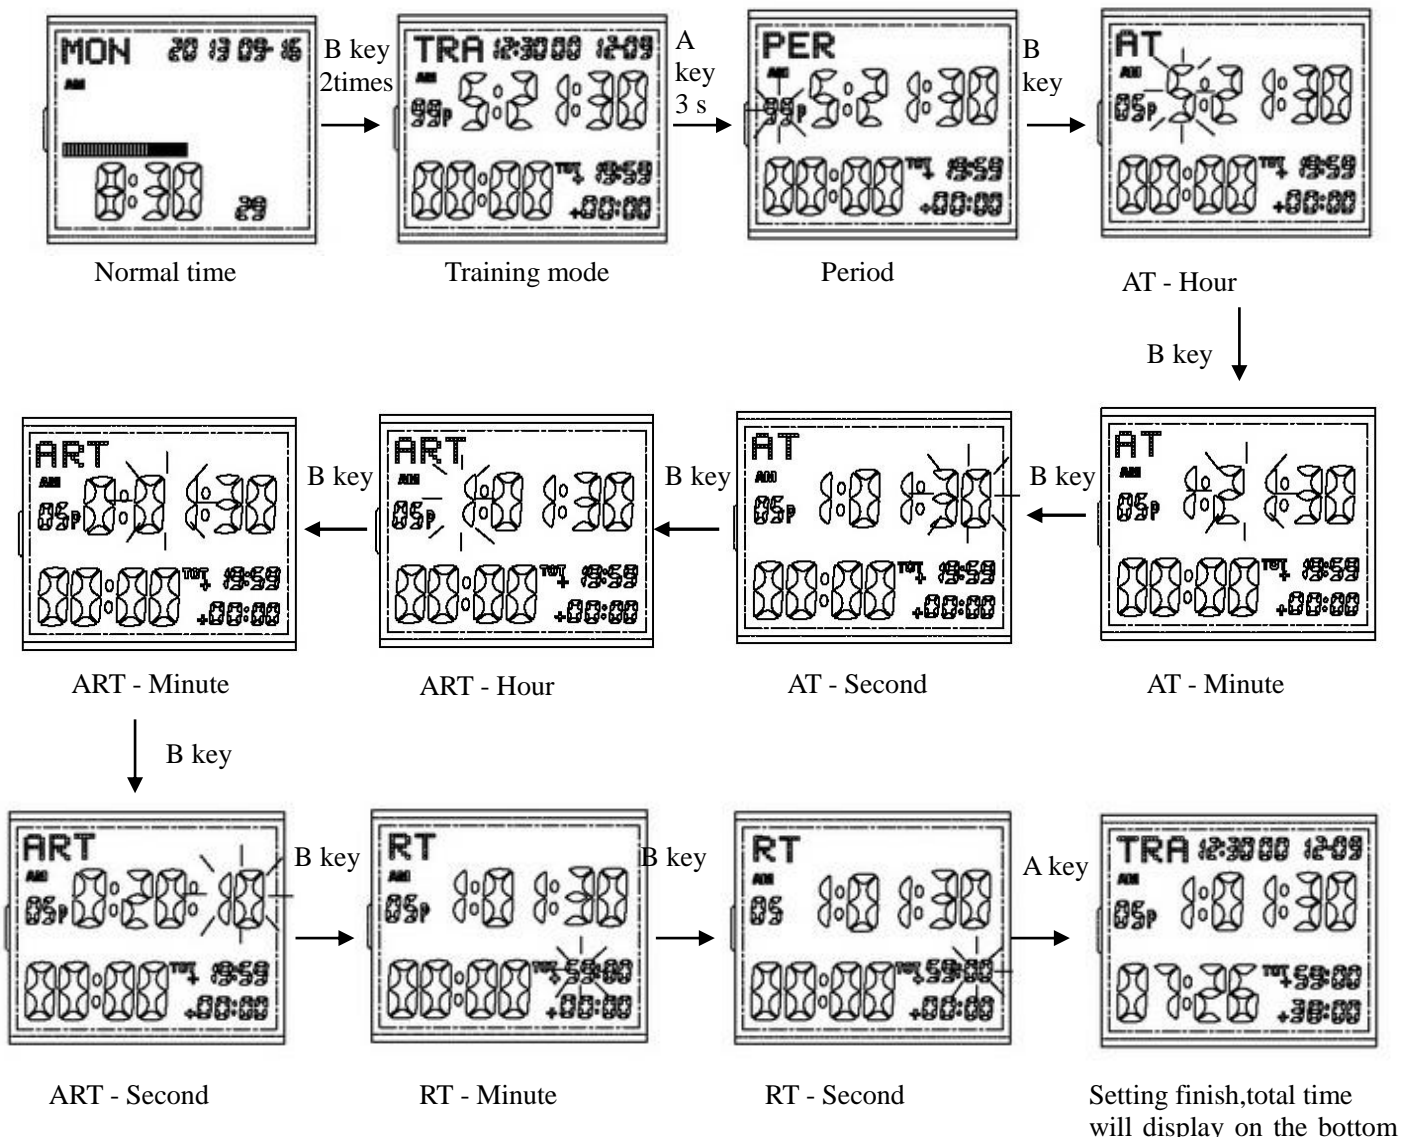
MON 20 13 09-16
AM
8:30 29

B key 2times

TRA 12:30 00 12-09
AM
99P 5:2 8:30
88:88 TOT 19:59 +00:00

A key 3 s

PER
AM
99P 5:2 8:30
88:88 TOT 19:59 +00:00

B key

AT
AM
05P 5:2 8:30
88:88 TOT 19:59 +00:00

Normal time

Training mode

Period

AT - Hour

B key

ART
AM
05P 0:0 8:30
88:88 TOT 19:59 +00:00

B key

ART
AM
05P 8:0 8:30
88:88 TOT 19:59 +00:00

B key

AT
AM
05P 8:0 8:30
88:88 TOT 19:59 +00:00

B key

AT
AM
05P 8:2 8:30
88:88 TOT 19:59 +00:00

ART - Minute

ART - Hour

AT - Second

AT - Minute

B key

ART
AM
05P 0:20 88
88:88 TOT 19:59 +00:00

B key

RT
AM
05P 8:0 8:30
88:88 TOT 59:00 +00:00

B key

RT
AM
05 8:0 8:30
88:88 TOT 59:00 +00:00

A key

TRA 12:30 00 12-09
AM
05P 8:0 8:30
07:26 TOT 59:00 +38:00

ART - Second

RT - Minute

RT - Second

Setting finish,total time will display on the bottom